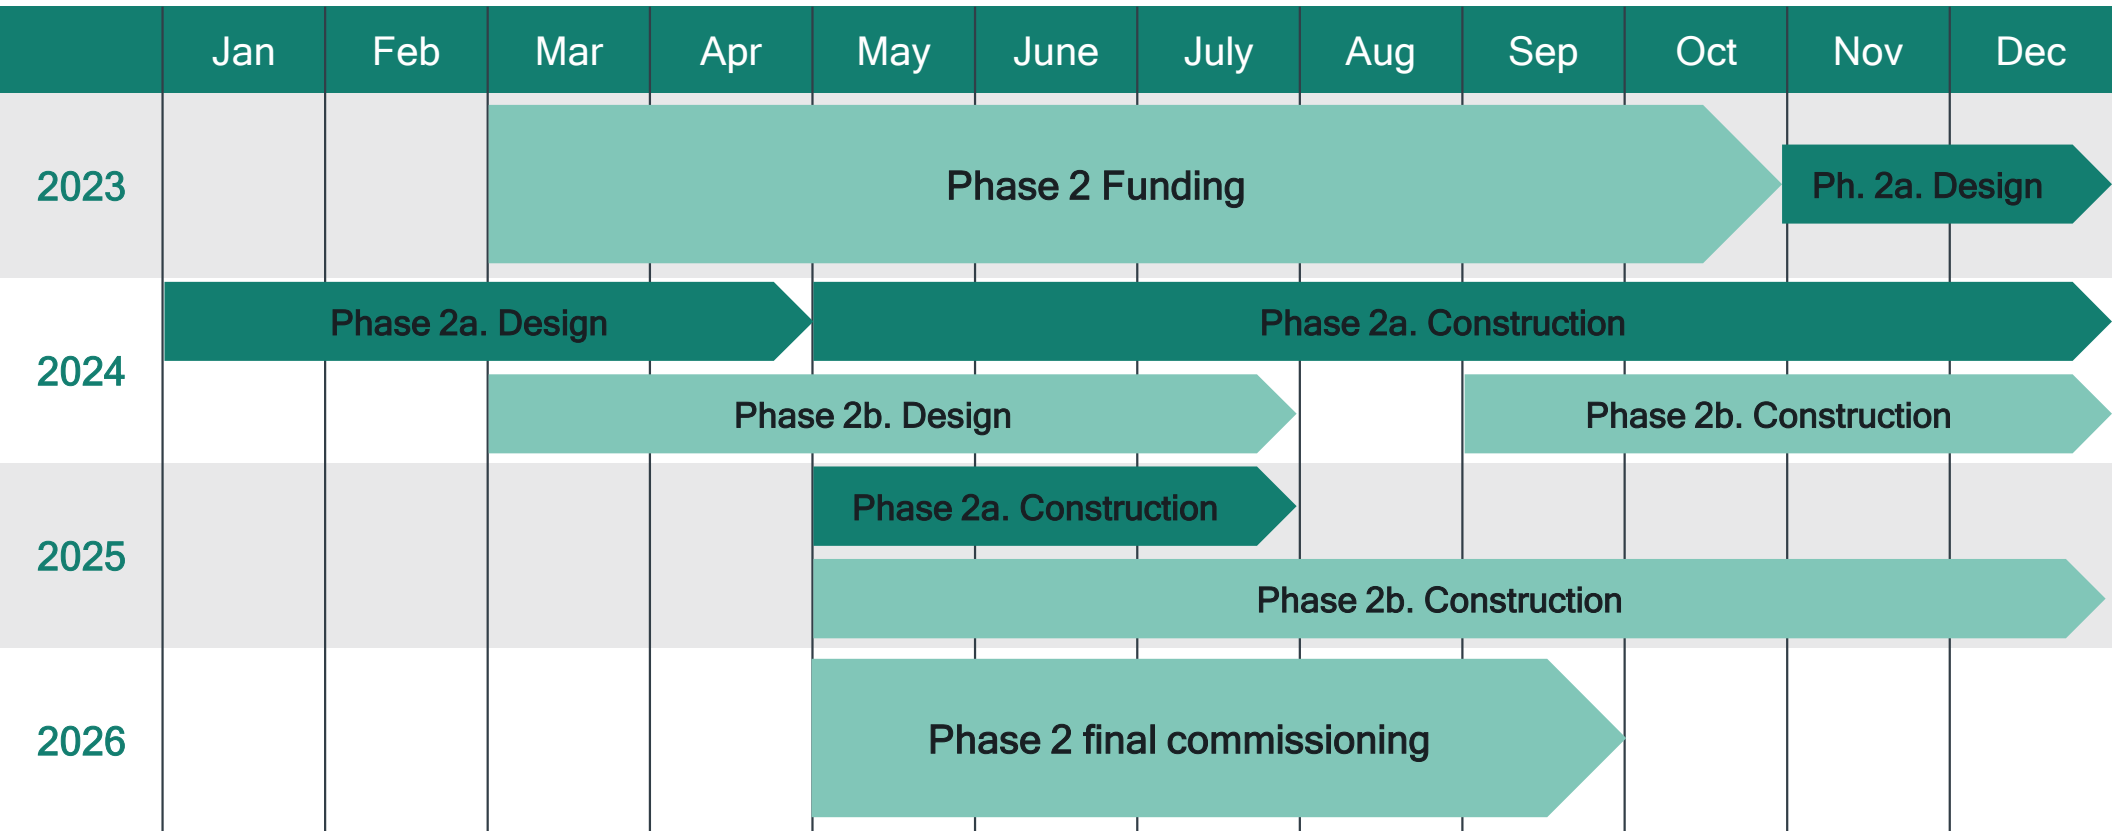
| | Jan | Feb | Mar | Apr | May | June | July | Aug | Sep | Oct | Nov | Dec |
|---|---|---|---|---|---|---|---|---|---|---|---|---|
| 2023 | | | Phase 2 Funding | | | | | | | | Ph. 2a. Design | |
| 2024 | Phase 2a. Design | | | | Phase 2a. Construction | | | | | | | |
| | | | Phase 2b. Design | | | | | | Phase 2b. Construction | | | |
| 2025 | | | | | Phase 2a. Construction | | | | | | | |
| | | | | | Phase 2b. Construction | | | | | | | |
| 2026 | | | | | Phase 2 final commissioning | | | | | | | |